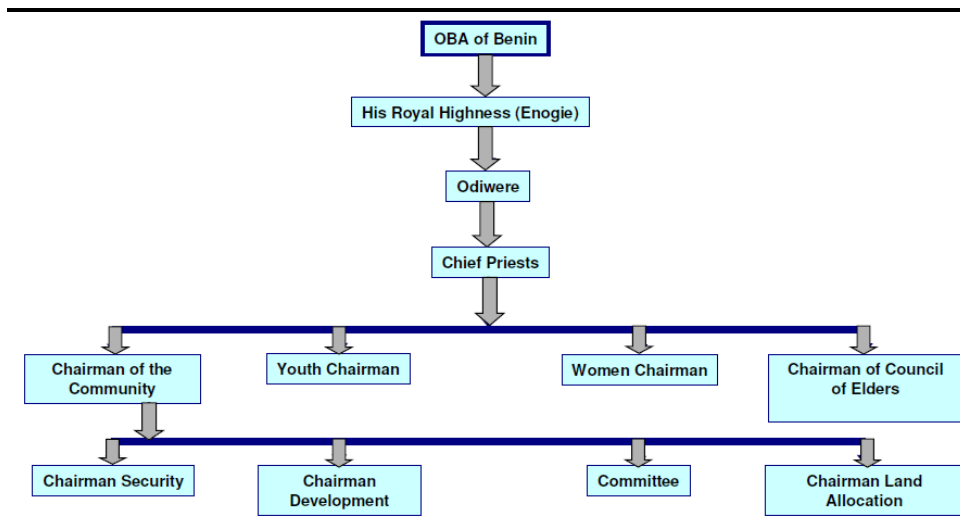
OBA of Benin

His Royal Highness (Enogie)

Odiwere

Chief Priests

Chairman of the Community

Youth Chairman

Women Chairman

Chairman of Council of Elders

Chairman Security

Chairman Development

Committee

Chairman Land Allocation